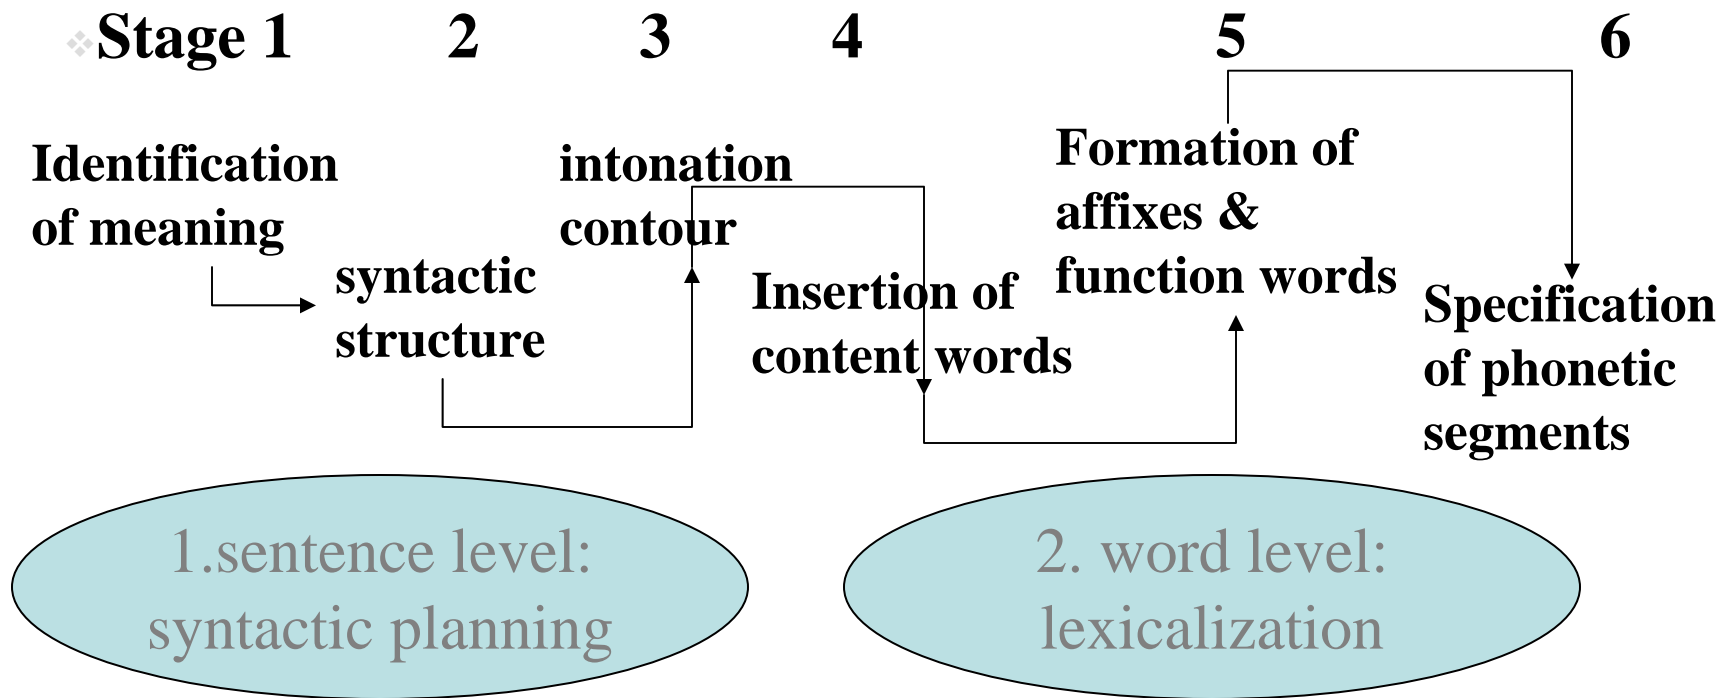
Stage 1 2 3 4 5 6

Identification of meaning

syntactic structure

intonation contour

Insertion of content words

Formation of affixes & function words

Specification of phonetic segments

1.sentence level: syntactic planning

2. word level: lexicalization